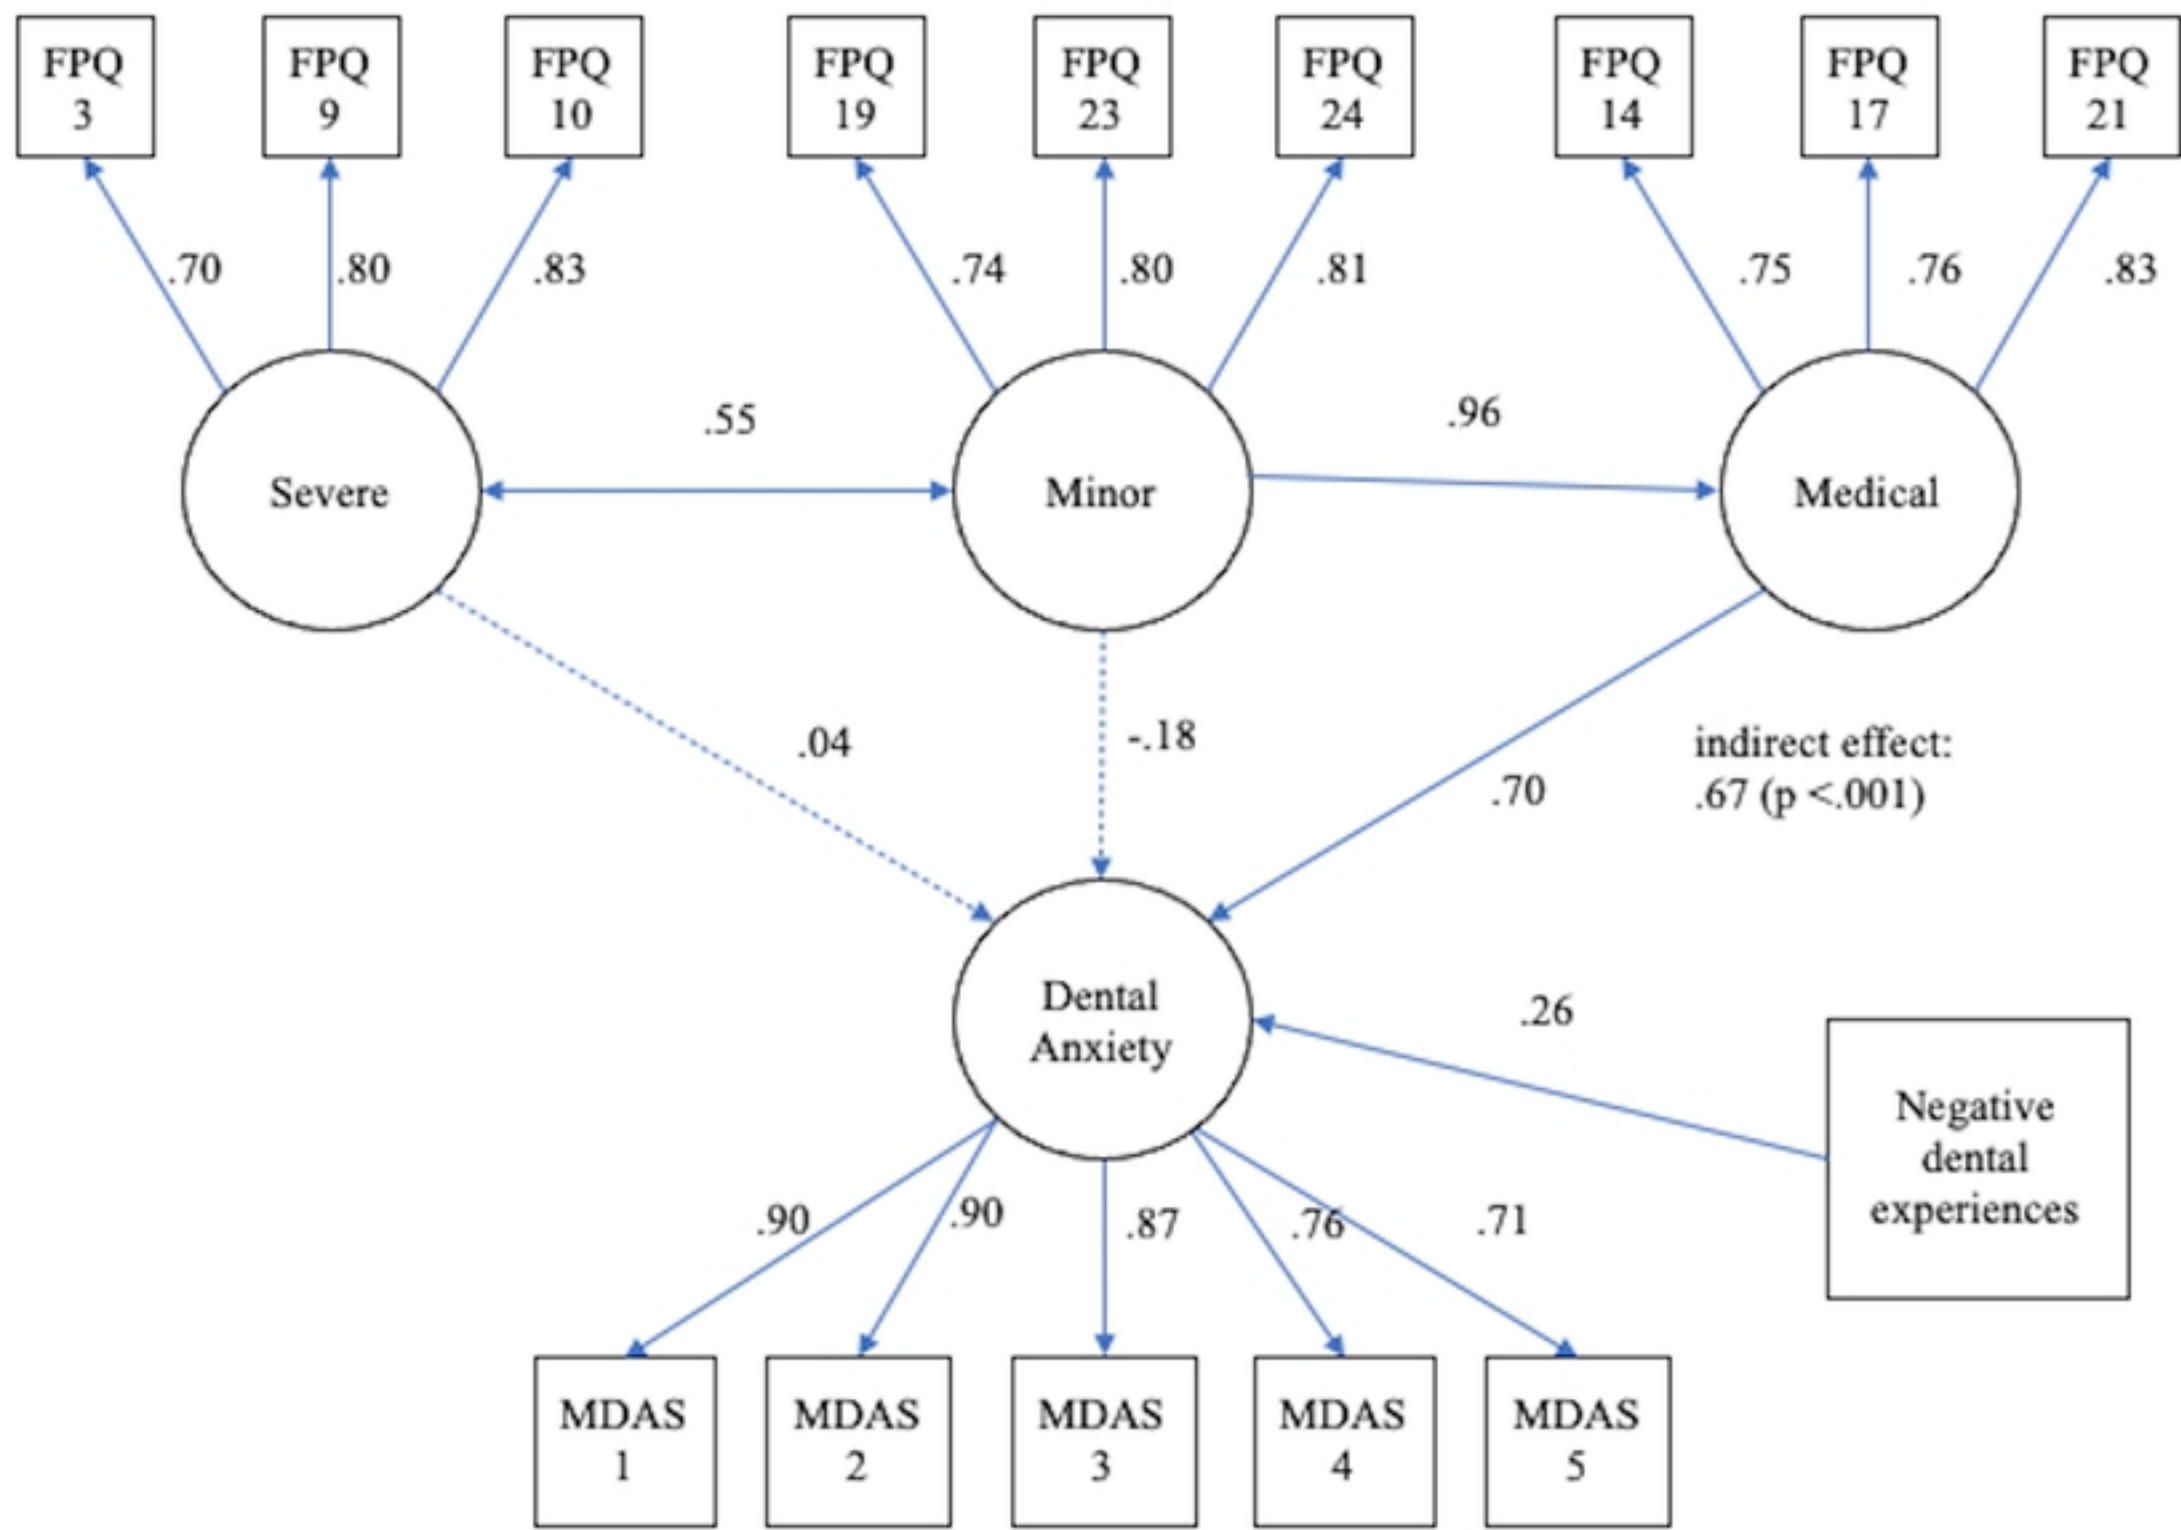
FPQ 3

FPQ 9

FPQ 10

FPQ 19

FPQ 23

FPQ 24

FPQ 14

FPQ 17

FPQ 21

.70

.80

.83

.74

.80

.81

.75

.76

.83

Severe

.55

Minor

.96

Medical

.04

-.18

indirect effect:
.67 (p <.001)

.70

Dental Anxiety

.26

Negative dental experiences

.90

.90

.87

.76

.71

MDAS 1

MDAS 2

MDAS 3

MDAS 4

MDAS 5